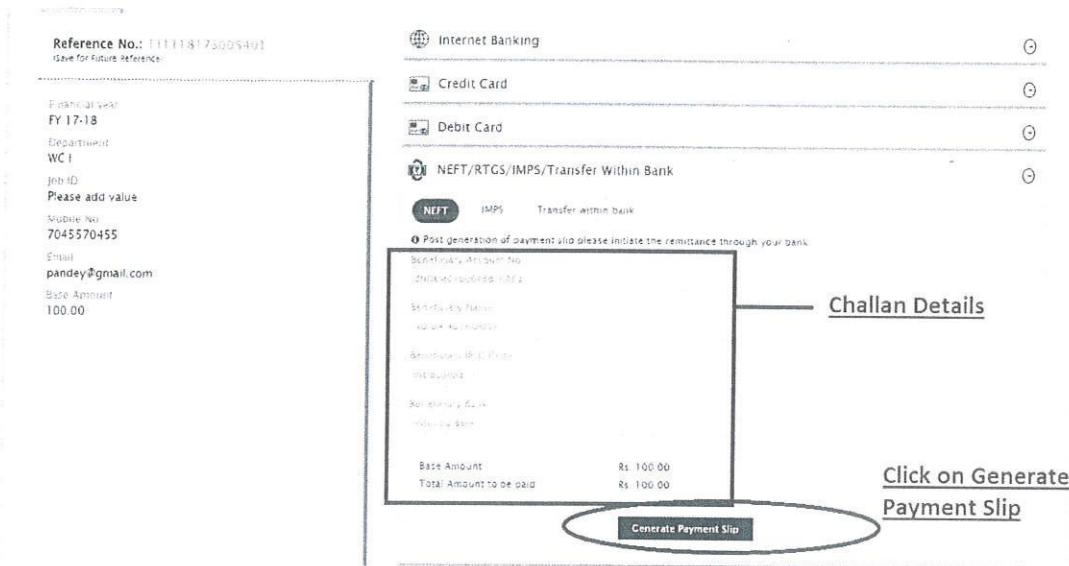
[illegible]

Reference No.: 1111181756005401
(Save for Future Reference)

Financial Year
FY 17-18

Department
WC I

Job ID
Please add value

Mobile No
7045570455

Email
pandey@gmail.com

Base Amount
100.00

Internet Banking

Credit Card

Debit Card

NEFT/RTGS/IMPS/Transfer Within Bank

NEFT IMPS Transfer within bank

Post generation of payment slip please initiate the remittance through your bank

Beneficiary Account No
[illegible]

Beneficiary Name
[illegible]

Beneficiary IFSC Code
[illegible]

Beneficiary Bank
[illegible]

Base Amount Rs. 100.00
Total Amount to be paid Rs. 100.00

Challan Details

Click on Generate Payment Slip

Generate Payment Slip